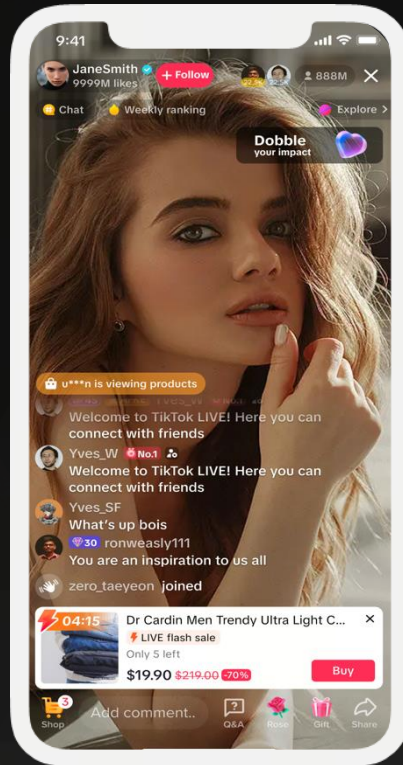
9:41

JaneSmith
9999M likes
+ Follow
888M
×

Chat
Weekly ranking
Explore >

Dobble
your impact

u***n is viewing products

Welcome to TikTok LIVE! Here you can connect with friends

Yves_W No.1
Welcome to TikTok LIVE! Here you can connect with friends

Yves_SF
What's up bois

30 ronweasly111
You are an inspiration to us all

zero_taeyeon joined

04:15
Dr Cardin Men Trendy Ultra Light C...
LIVE flash sale
Only 5 left
$19.90 $219.00 -70%
Buy
×

3
Shop
Add comment..
Q&A
Rose
Gift
Share